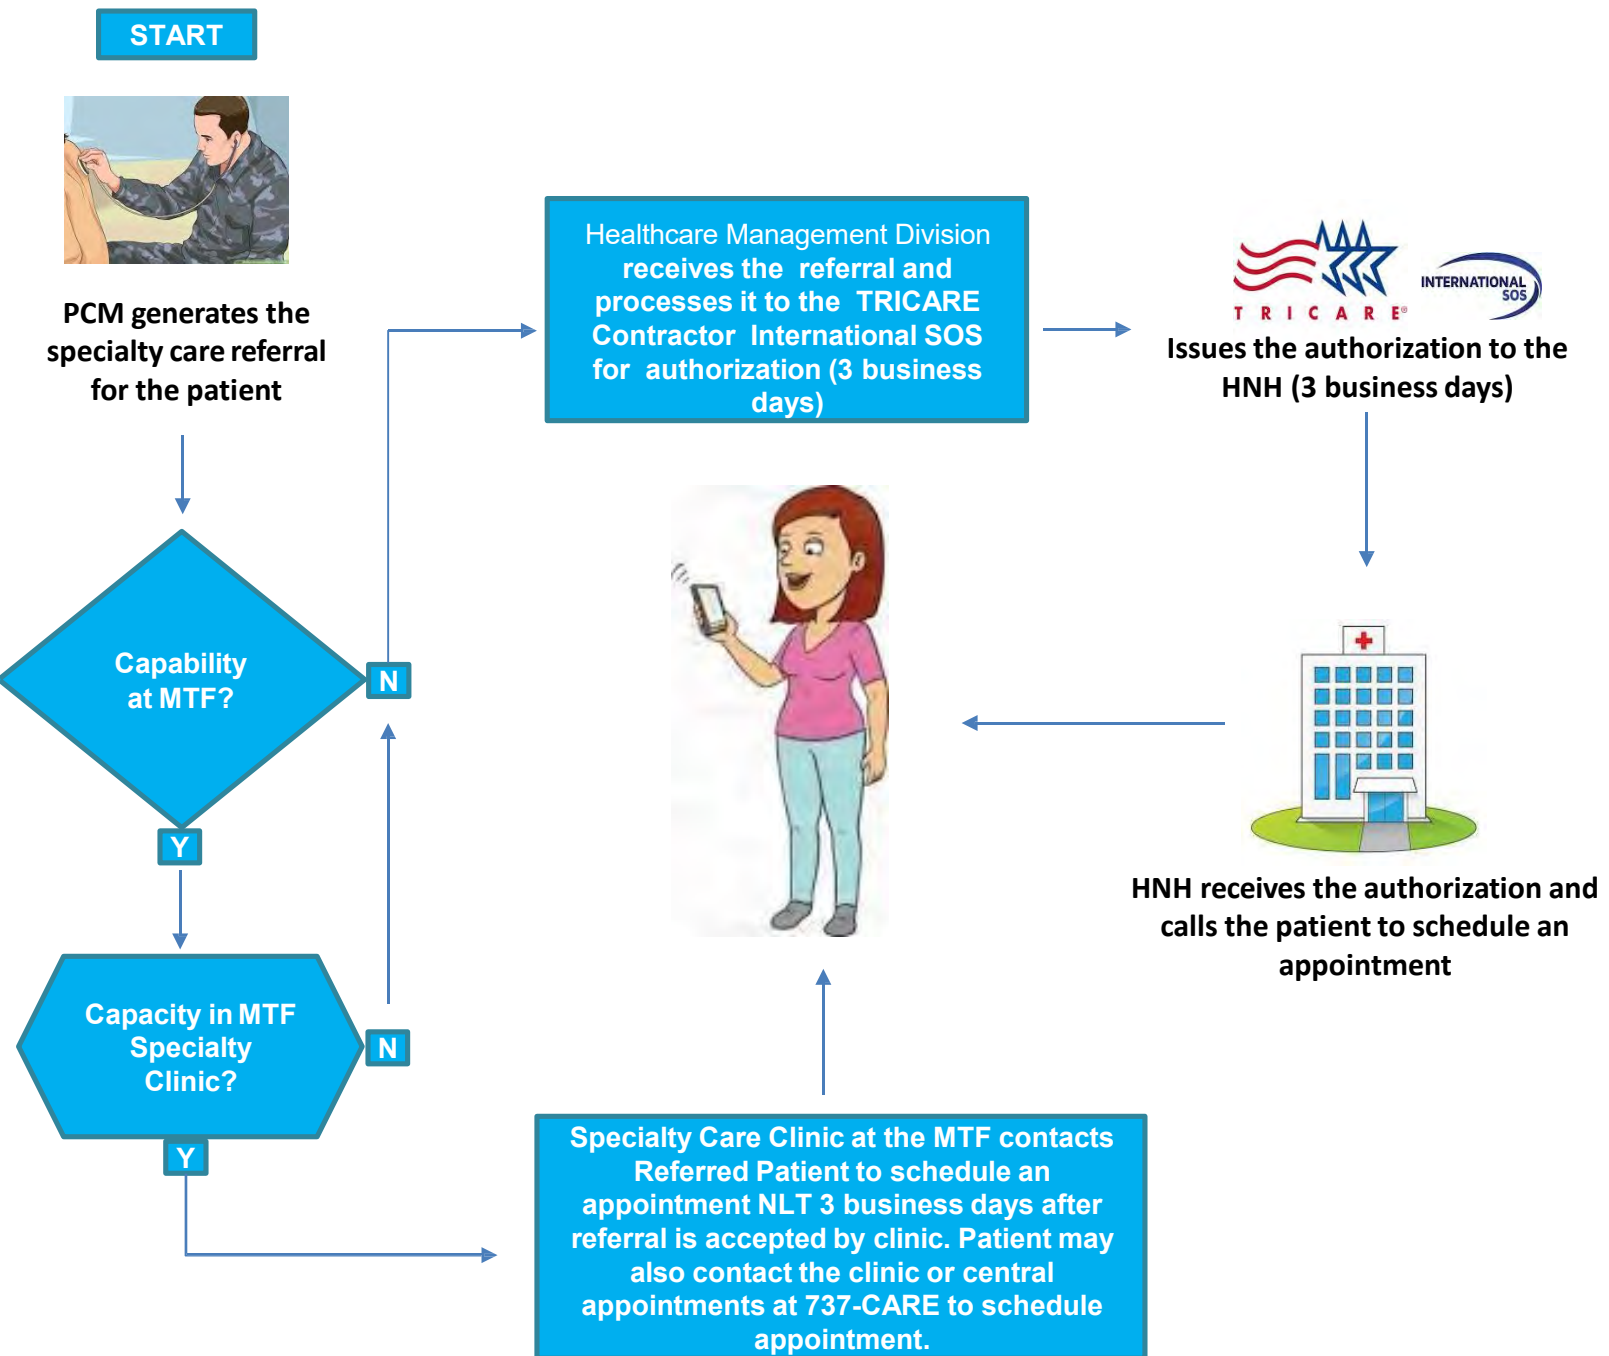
START

PCM generates the specialty care referral for the patient

Capability at MTF?

N

Y

Capacity in MTF Specialty Clinic?

N

Y

Healthcare Management Division receives the referral and processes it to the TRICARE Contractor International SOS for authorization (3 business days)

TRICARE

INTERNATIONAL SOS

Issues the authorization to the HNH (3 business days)

HNH receives the authorization and calls the patient to schedule an appointment

Specialty Care Clinic at the MTF contacts Referred Patient to schedule an appointment NLT 3 business days after referral is accepted by clinic. Patient may also contact the clinic or central appointments at 737-CARE to schedule appointment.